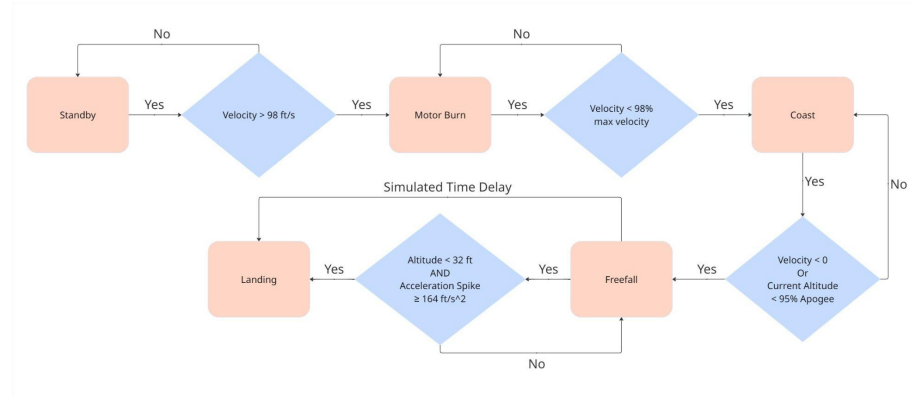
No

Standby

Yes

Velocity > 98 ft/s

Yes

No

Motor Burn

Yes

Velocity < 98% max velocity

Yes

Coast

Yes

No

Simulated Time Delay

Landing

Yes

Altitude < 32 ft AND Acceleration Spike ≥ 164 ft/s^2

Yes

Freefall

Yes

Velocity < 0 Or Current Altitude < 95% Apogee

No